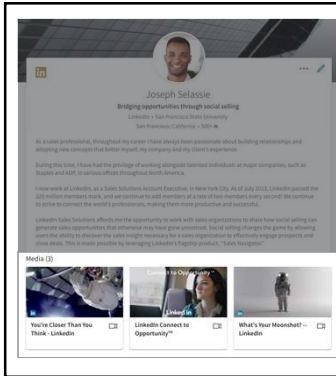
in

Joseph Selassie

Bridging opportunities through social selling

LinkedIn • San Francisco State University

San Francisco, California • 500+

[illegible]

Media (3)

Connect to Opportunity

You're Closer Than You Think · LinkedIn

LinkedIn Connect to Opportunity™

What's Your Moonshot? · LinkedIn